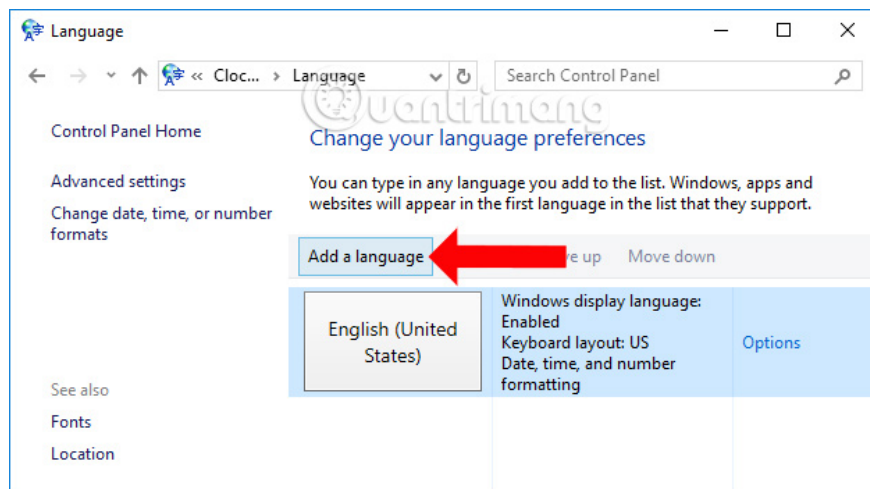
Language

« Cloc... › Language

Search Control Panel

Control Panel Home

Advanced settings

Change date, time, or number formats

Quantrimang

Change your language preferences

You can type in any language you add to the list. Windows, apps and websites will appear in the first language in the list that they support.

Add a language

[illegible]ve up

Move down

English (United States)

Windows display language: Enabled
Keyboard layout: US
Date, time, and number formatting

Options

See also

Fonts

Location